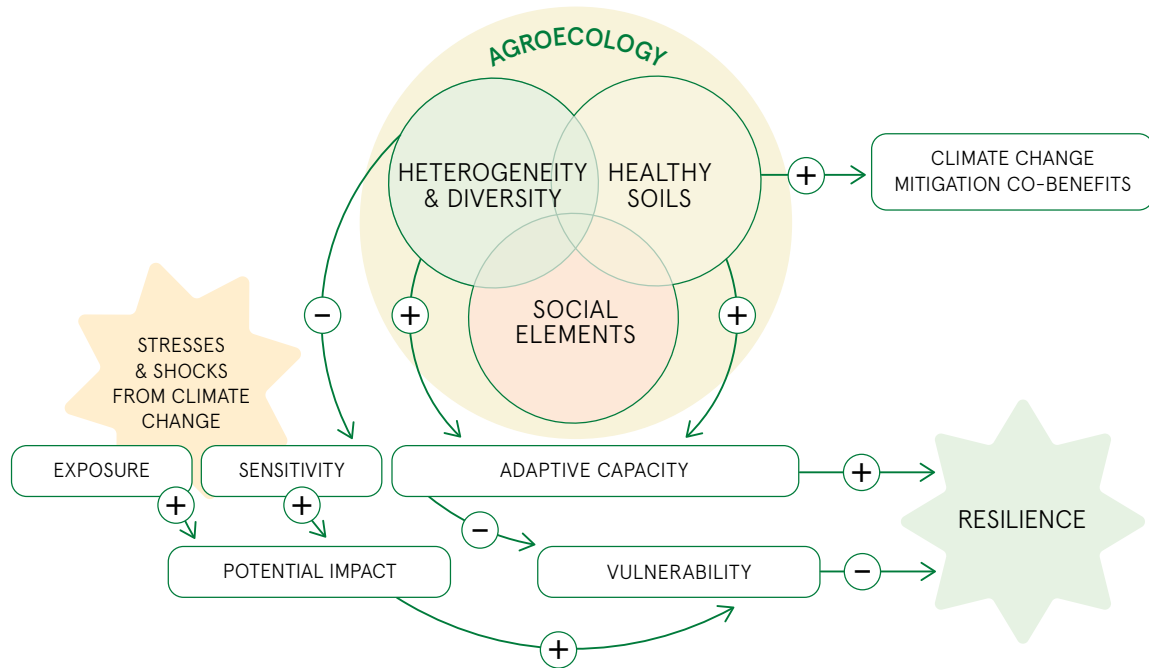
AGROECOLOGY

HETEROGENEITY & DIVERSITY

HEALTHY SOILS

SOCIAL ELEMENTS

+

CLIMATE CHANGE MITIGATION CO-BENEFITS

−

+

+

STRESSES & SHOCKS FROM CLIMATE CHANGE

EXPOSURE

SENSITIVITY

ADAPTIVE CAPACITY

+

RESILIENCE

+

+

−

POTENTIAL IMPACT

VULNERABILITY

−

+